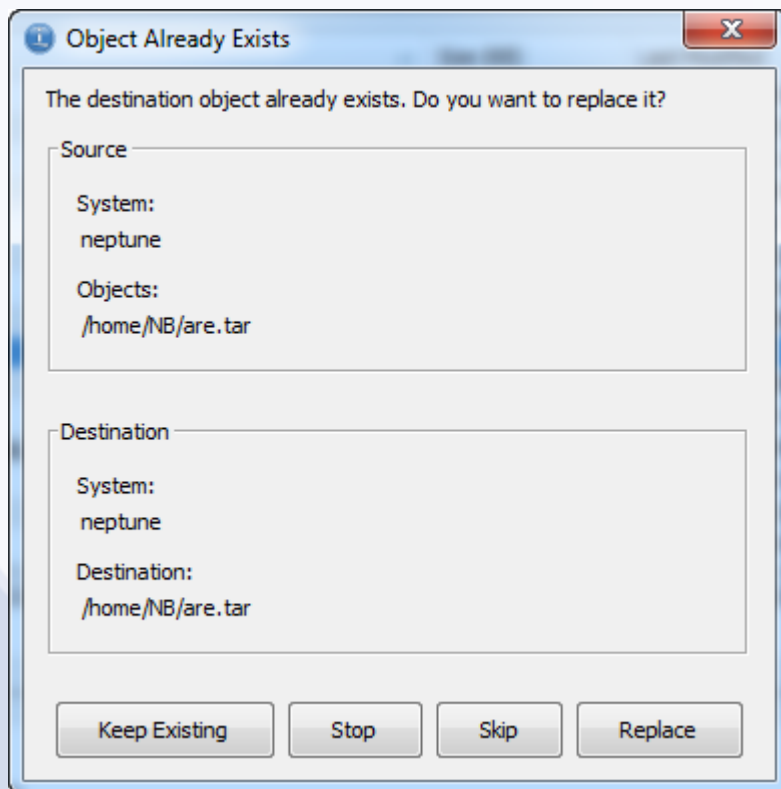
Object Already Exists

The destination object already exists. Do you want to replace it?

Source

System:
neptune

Objects:
/home/NB/are.tar

Destination

System:
neptune

Destination:
/home/NB/are.tar

Keep Existing
Stop
Skip
Replace